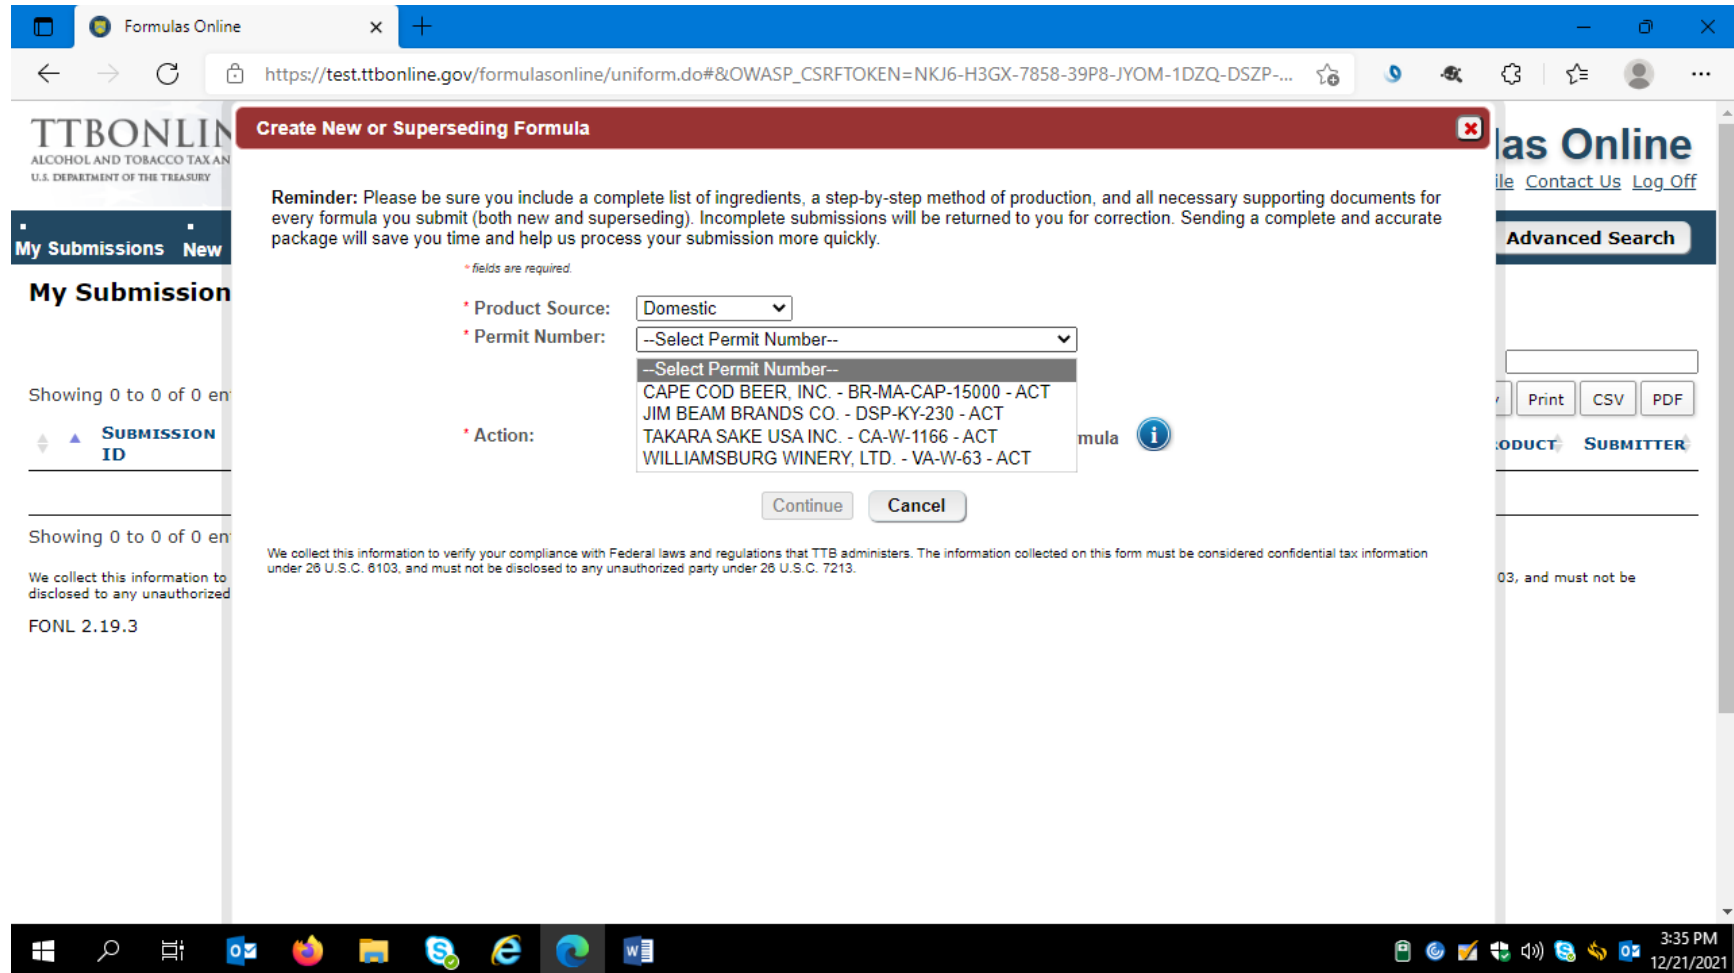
Formulas Online

https://test.ttbonline.gov/formulasonline/uniform.do#&OWASP_CSRFTOKEN=NKJ6-H3GX-7858-39P8-JYOM-1DZQ-DSZP-...

TTBONLIN
ALCOHOL AND TOBACCO TAX AN
U.S. DEPARTMENT OF THE TREASURY

las Online
ile Contact Us Log Off

My Submissions New

Advanced Search

My Submission

Showing 0 to 0 of 0 en

Print CSV PDF

Submission ID

oduct Submitter

Showing 0 to 0 of 0 en

We collect this information to disclosed to any unauthorized

03, and must not be

FONL 2.19.3

Create New or Superseding Formula

Reminder: Please be sure you include a complete list of ingredients, a step-by-step method of production, and all necessary supporting documents for every formula you submit (both new and superseding). Incomplete submissions will be returned to you for correction. Sending a complete and accurate package will save you time and help us process your submission more quickly.

* fields are required.

* Product Source: Domestic

* Permit Number: --Select Permit Number--

--Select Permit Number--
CAPE COD BEER, INC. - BR-MA-CAP-15000 - ACT
JIM BEAM BRANDS CO. - DSP-KY-230 - ACT
TAKARA SAKE USA INC. - CA-W-1166 - ACT
WILLIAMSBURG WINERY, LTD. - VA-W-63 - ACT

* Action:

mula

Continue Cancel

We collect this information to verify your compliance with Federal laws and regulations that TTB administers. The information collected on this form must be considered confidential tax information under 26 U.S.C. 6103, and must not be disclosed to any unauthorized party under 26 U.S.C. 7213.

3:35 PM
12/21/2021